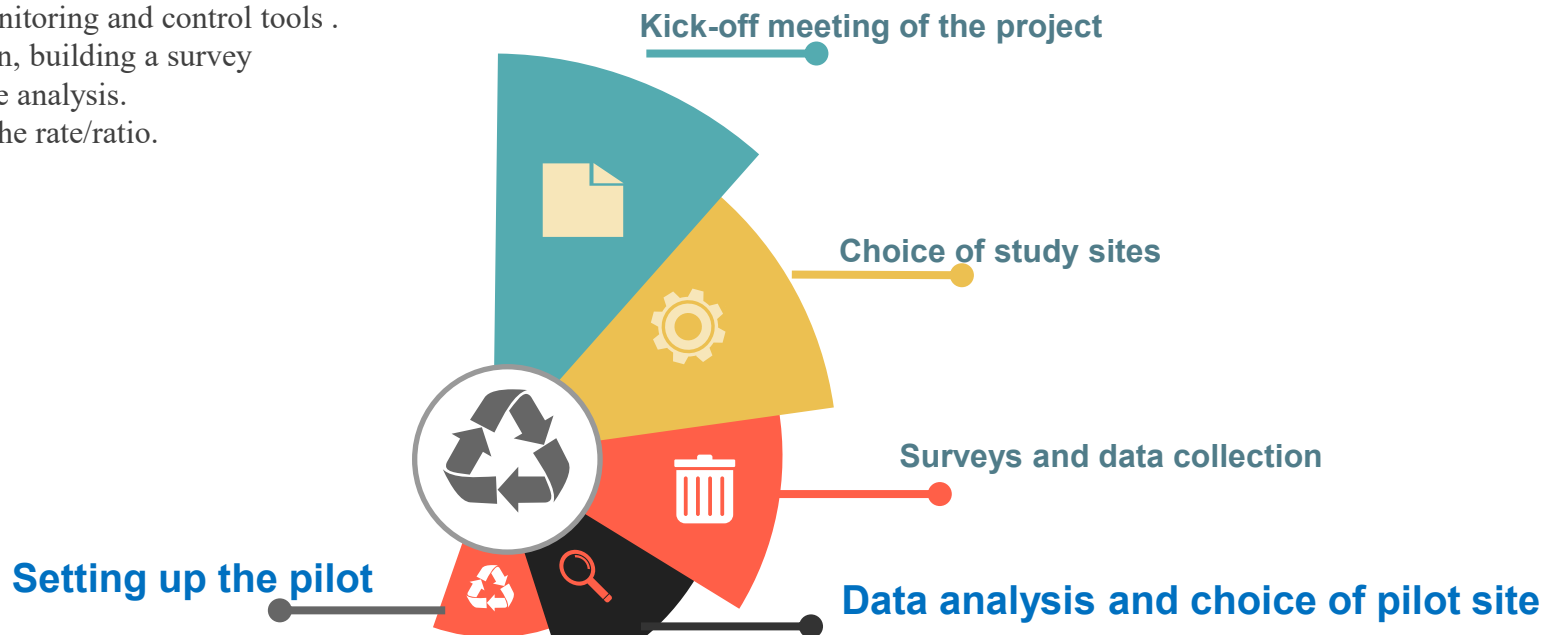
nitoring and control tools .
n, building a survey
e analysis.
he rate/ratio.

Kick-off meeting of the project

Choice of study sites

Surveys and data collection

Setting up the pilot

Data analysis and choice of pilot site